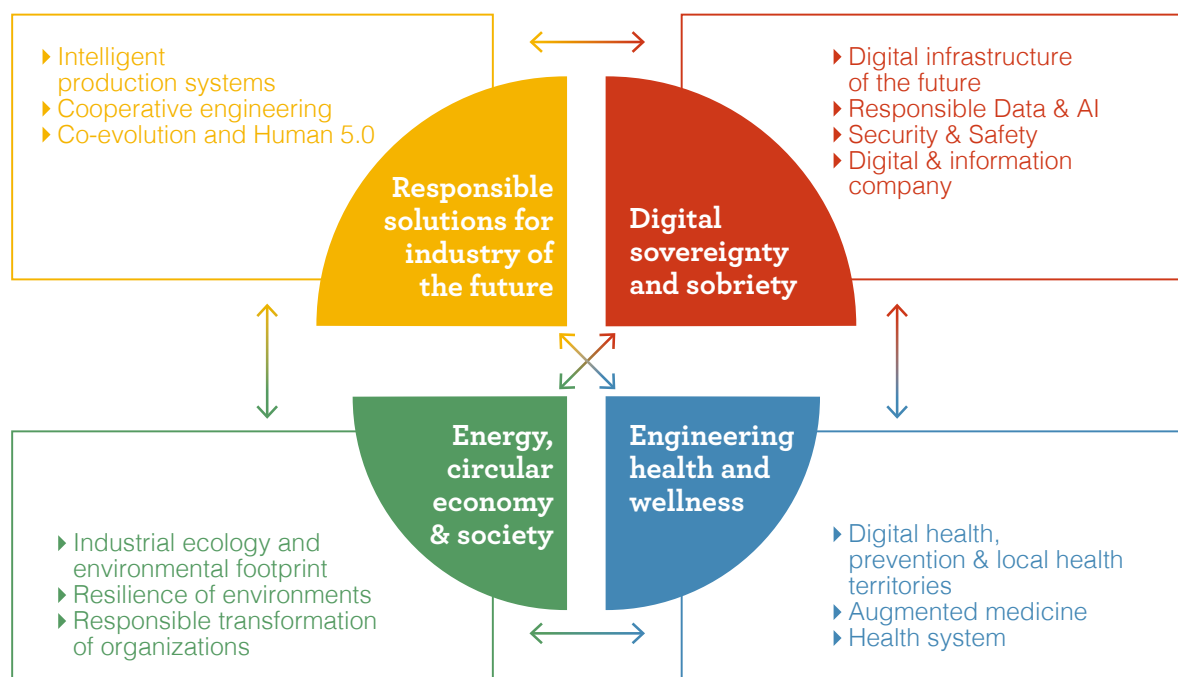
Intelligent production systems
Cooperative engineering
Co-evolution and Human 5.0

Digital infrastructure of the future
Responsible Data & AI
Security & Safety
Digital & information company

Responsible solutions for industry of the future

Digital sovereignty and sobriety

Energy, circular economy & society

Engineering health and wellness

Industrial ecology and environmental footprint
Resilience of environments
Responsible transformation of organizations

Digital health, prevention & local health territories
Augmented medicine
Health system